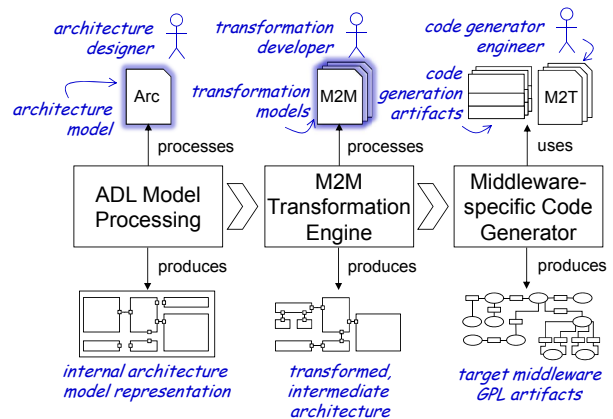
architecture designer

transformation developer

code generator engineer

architecture model

Arc

transformation models

M2M

code generation artifacts

M2T

processes

processes

uses

ADL Model Processing

M2M Transformation Engine

Middleware-specific Code Generator

produces

produces

produces

internal architecture model representation

transformed, intermediate architecture

target middleware GPL artifacts